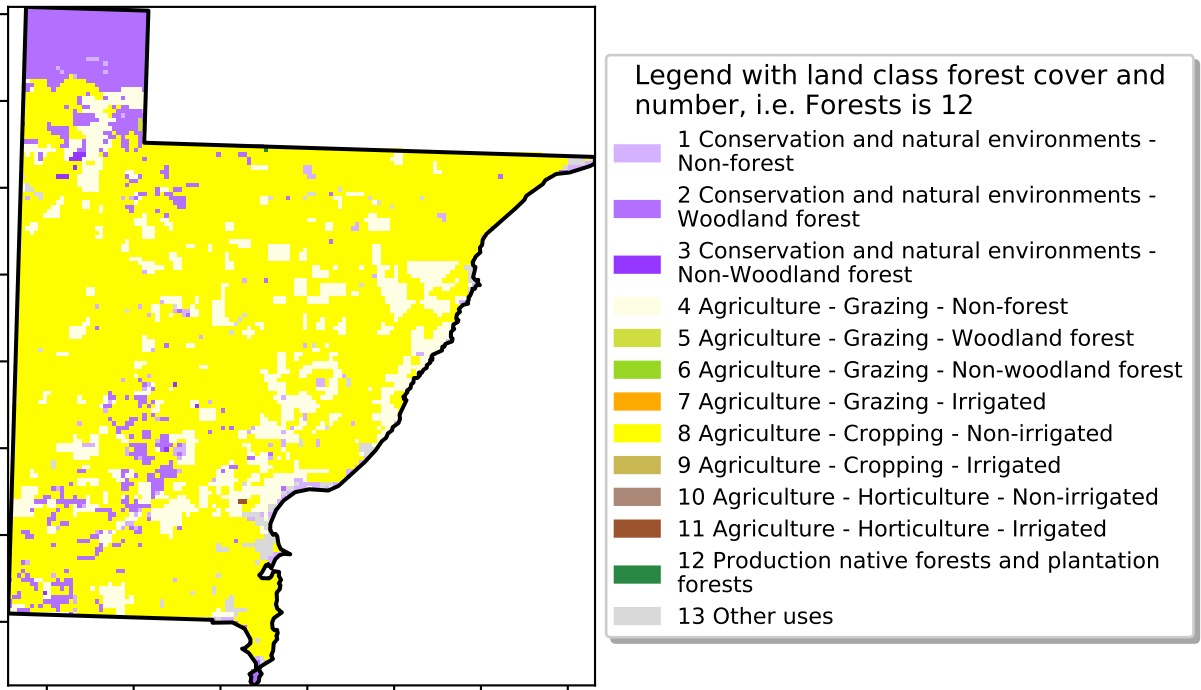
Legend with land class forest cover and number, i.e. Forests is 12

1 Conservation and natural environments - Non-forest
2 Conservation and natural environments - Woodland forest
3 Conservation and natural environments - Non-Woodland forest
4 Agriculture - Grazing - Non-forest
5 Agriculture - Grazing - Woodland forest
6 Agriculture - Grazing - Non-woodland forest
7 Agriculture - Grazing - Irrigated
8 Agriculture - Cropping - Non-irrigated
9 Agriculture - Cropping - Irrigated
10 Agriculture - Horticulture - Non-irrigated
11 Agriculture - Horticulture - Irrigated
12 Production native forests and plantation forests
13 Other uses